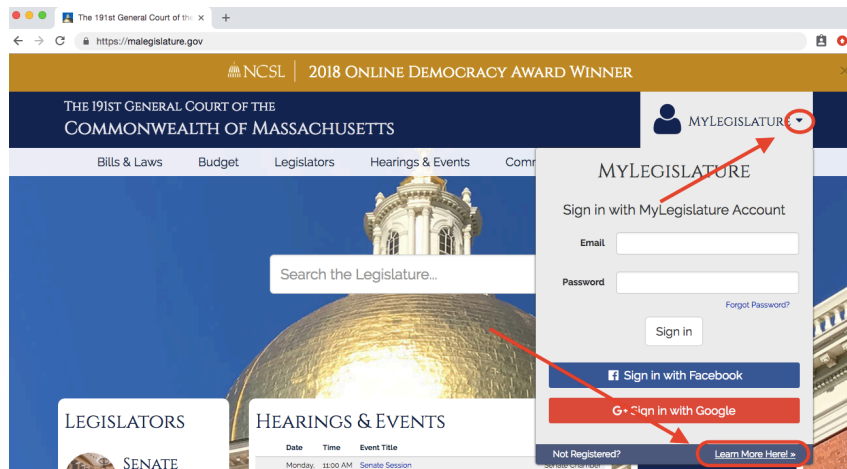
The 191st General Court of the ×
+
https://malegislature.gov

NCSL | 2018 ONLINE DEMOCRACY AWARD WINNER

THE 191ST GENERAL COURT OF THE
COMMONWEALTH OF MASSACHUSETTS

MYLEGISLATURE

Bills & Laws
Budget
Legislators
Hearings & Events
Comm

MYLEGISLATURE
Sign in with MyLegislature Account
Email
Password
Forgot Password?
Sign in
Sign in with Facebook
G+ Sign in with Google
Not Registered?
Learn More Here! »

Search the Legislature...

LEGISLATORS
SENATE

HEARINGS & EVENTS
| Date | Time | Event Title | |
|---|---|---|---|
| Monday, | 11:00 AM | Senate Session | Senate Chamber |